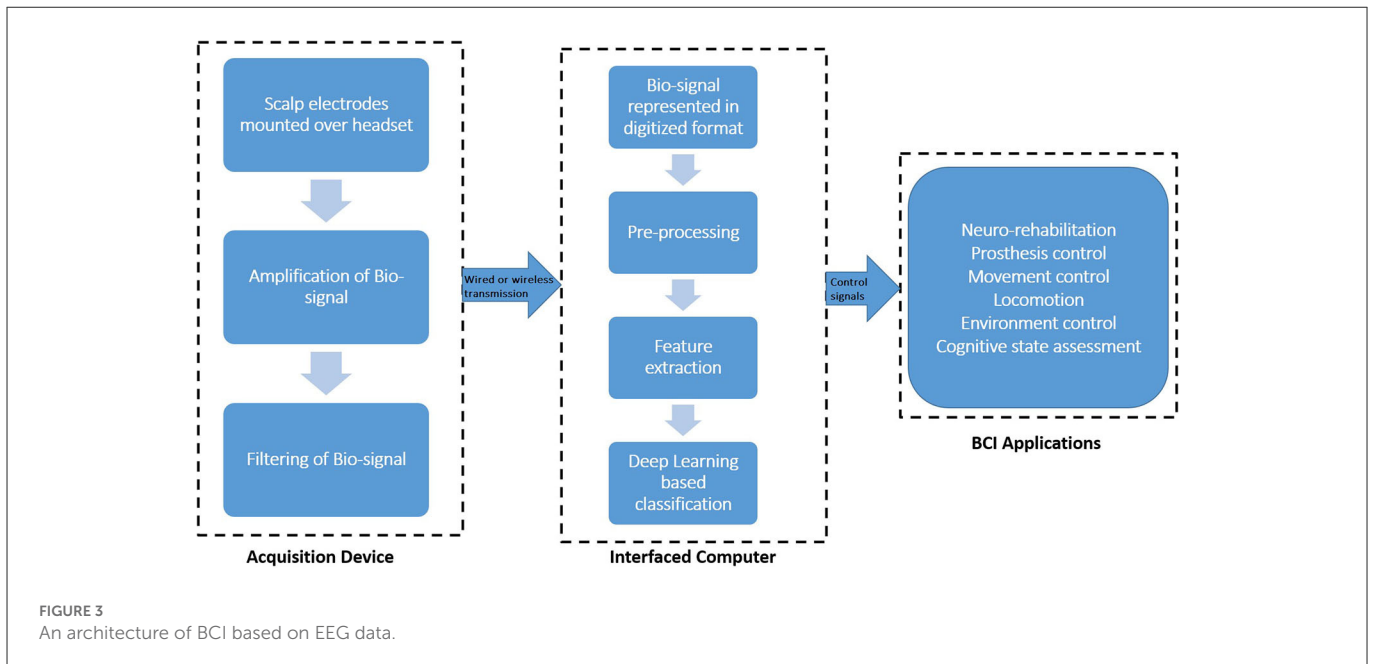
Scalp electrodes mounted over headset

Amplification of Bio-signal

Filtering of Bio-signal

Acquisition Device

Wired or wireless transmission

Bio-signal represented in digitized format

Pre-processing

Feature extraction

Deep Learning based classification

Interfaced Computer

Control signals

Neuro-rehabilitation
Prosthesis control
Movement control
Locomotion
Environment control
Cognitive state assessment

BCI Applications

FIGURE 3
An architecture of BCI based on EEG data.